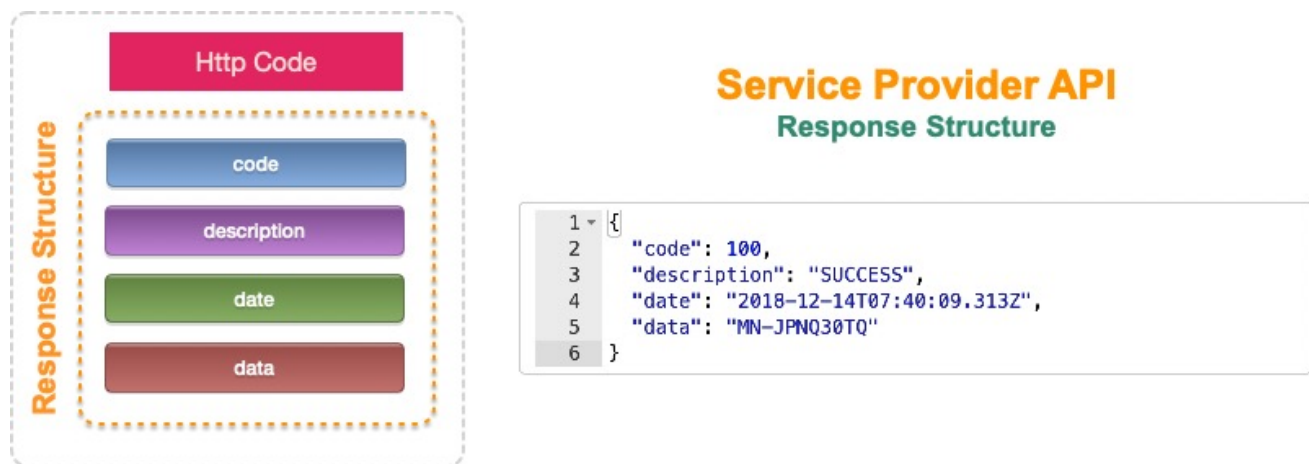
Http Code

Response Structure

code

description

date

data

Service Provider API

Response Structure

```
1 {
2   "code": 100,
3   "description": "SUCCESS",
4   "date": "2018-12-14T07:40:09.313Z",
5   "data": "MN-JPNQ30TQ"
6 }
```